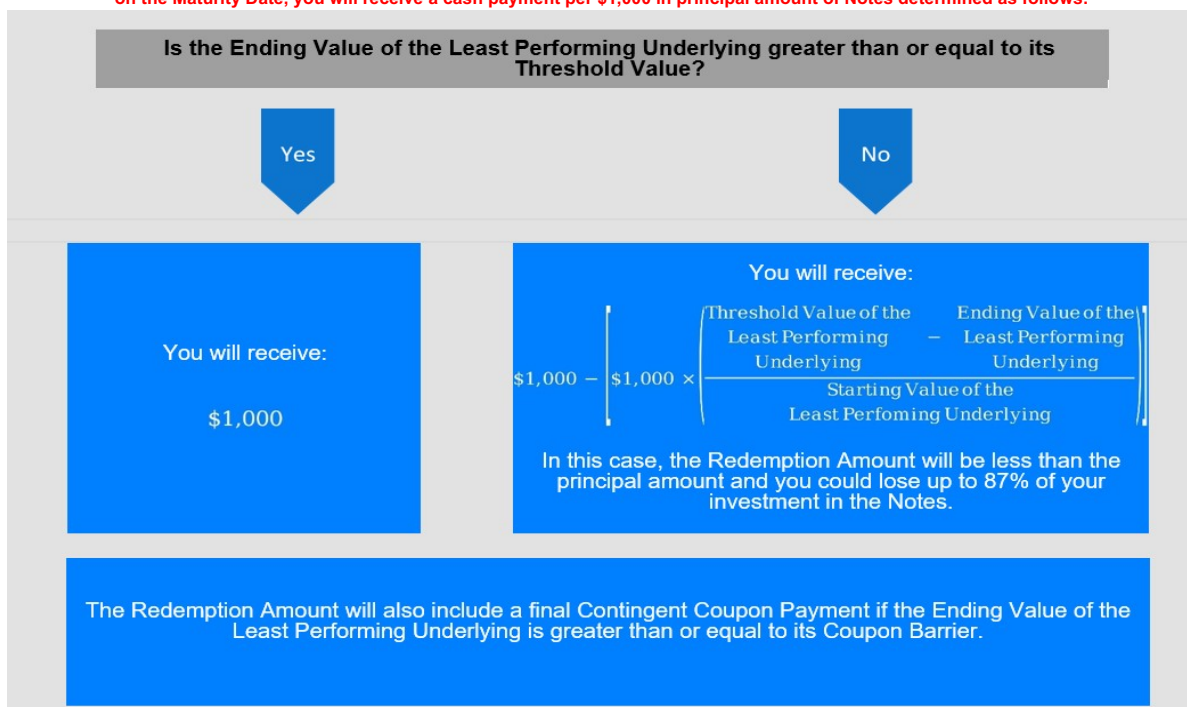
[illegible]

Is the Ending Value of the Least Performing Underlying greater than or equal to its Threshold Value?

Yes

No

You will receive:

$1,000

You will receive:

$\$1{,}000 - \left[\$1{,}000 \times \left(\frac{\text{Threshold Value of the Least Performing Underlying} - \text{Ending Value of the Least Performing Underlying}}{\text{Starting Value of the Least Perfoming Underlying}}\right)\right]$

In this case, the Redemption Amount will be less than the principal amount and you could lose up to 87% of your investment in the Notes.

The Redemption Amount will also include a final Contingent Coupon Payment if the Ending Value of the Least Performing Underlying is greater than or equal to its Coupon Barrier.